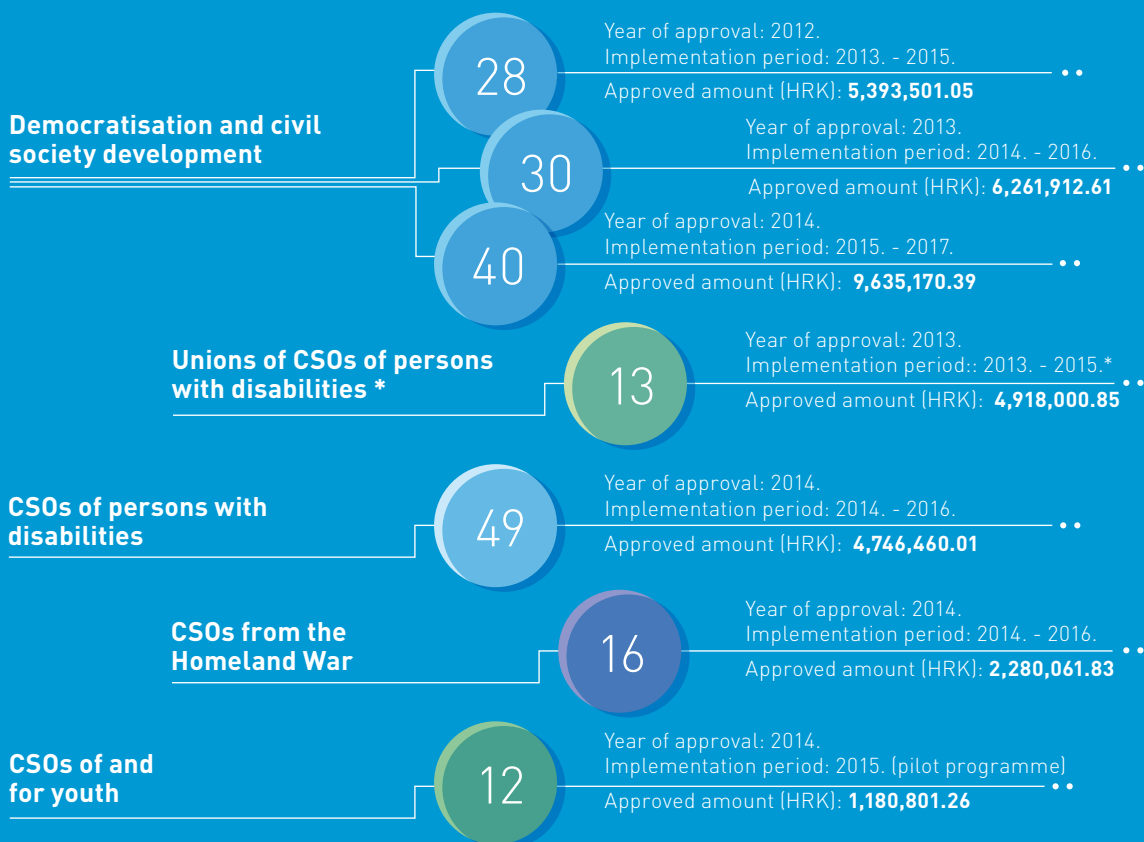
Democratisation and civil society development

28

Year of approval: 2012.
Implementation period: 2013. - 2015.
Approved amount (HRK): **5,393,501.05**

30

Year of approval: 2013.
Implementation period: 2014. - 2016.
Approved amount (HRK): **6,261,912.61**

40

Year of approval: 2014.
Implementation period: 2015. - 2017.
Approved amount (HRK): **9,635,170.39**

Unions of CSOs of persons with disabilities *

13

Year of approval: 2013.
Implementation period:: 2013. - 2015.*
Approved amount (HRK): **4,918,000.85**

CSOs of persons with disabilities

49

Year of approval: 2014.
Implementation period: 2014. - 2016.
Approved amount (HRK): **4,746,460.01**

CSOs from the Homeland War

16

Year of approval: 2014.
Implementation period: 2014. - 2016.
Approved amount (HRK): **2,280,061.83**

CSOs of and for youth

12

Year of approval: 2014.
Implementation period: 2015. (pilot programme)
Approved amount (HRK): **1,180,801.26**